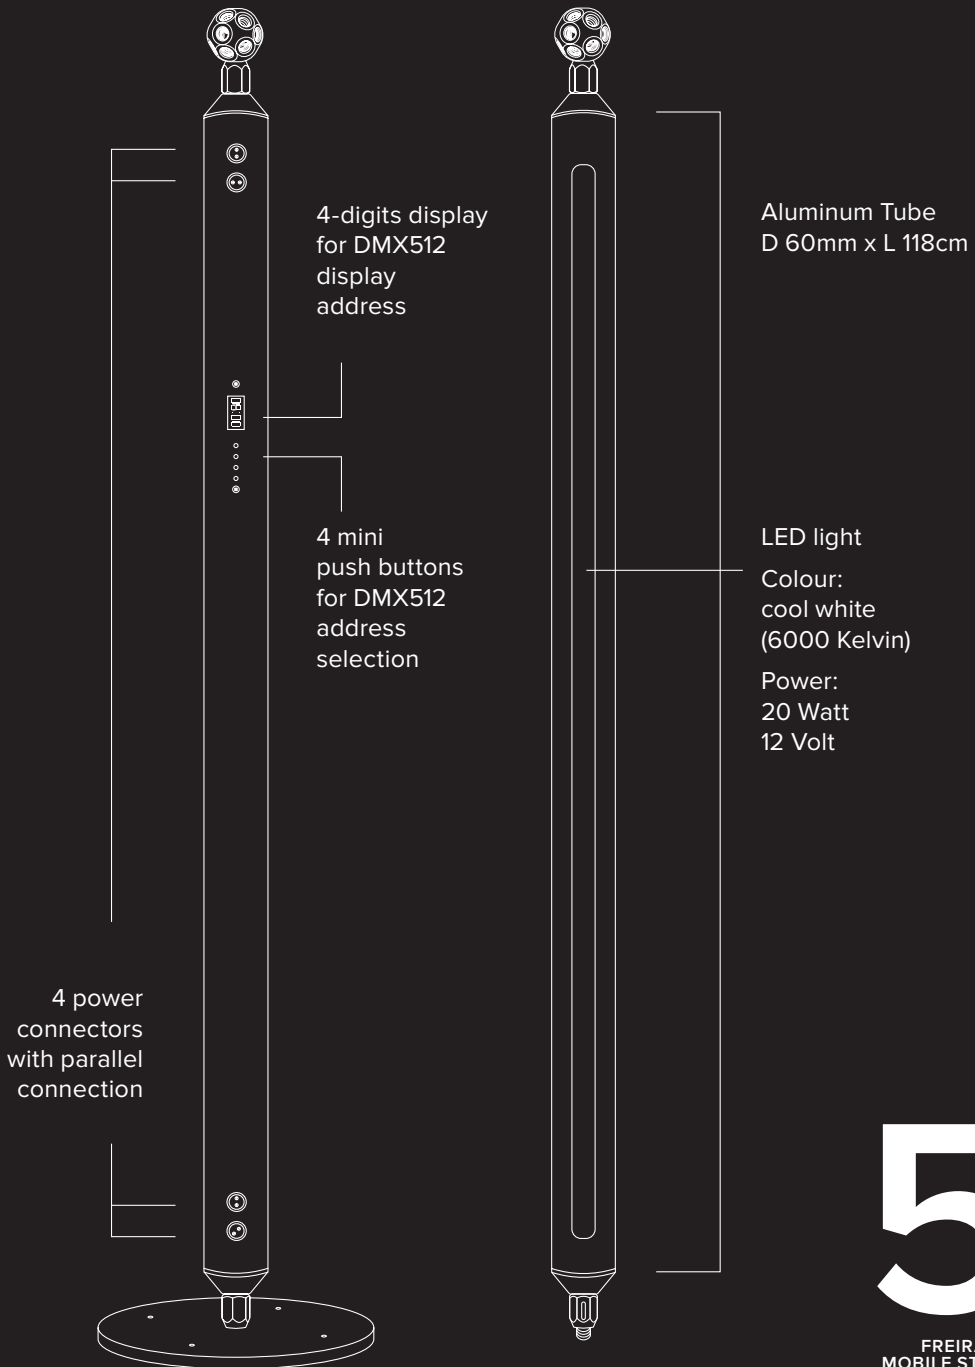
4-digits display for DMX512 display address

4 mini push buttons for DMX512 address selection

4 power connectors with parallel connection

Aluminum Tube
D 60mm x L 118cm

LED light

Colour:
cool white
(6000 Kelvin)

Power:
20 Watt
12 Volt

5

FREIR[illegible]
MOBILE S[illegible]